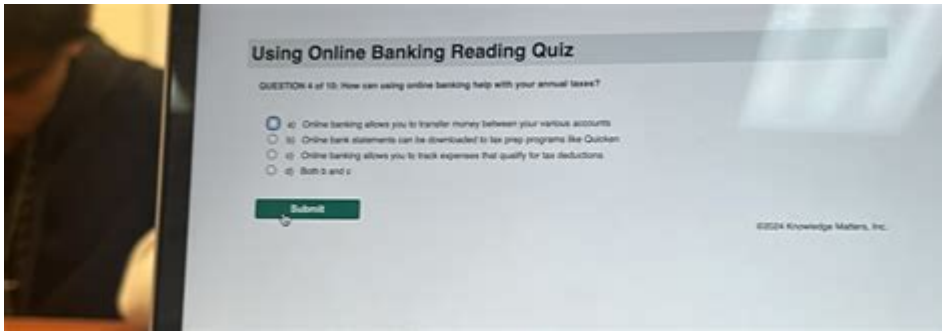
Using Online Banking Reading Quiz

QUESTION 4 of 10: How can using online banking help with your annual taxes?

a) Online banking allows you to transfer money between your various accounts
b) Online bank statements can be downloaded to tax prep programs like Quicken
c) Online banking allows you to track expenses that qualify for tax deductions
d) Both b and c

Submit

©2024 Knowledge Matters, Inc.